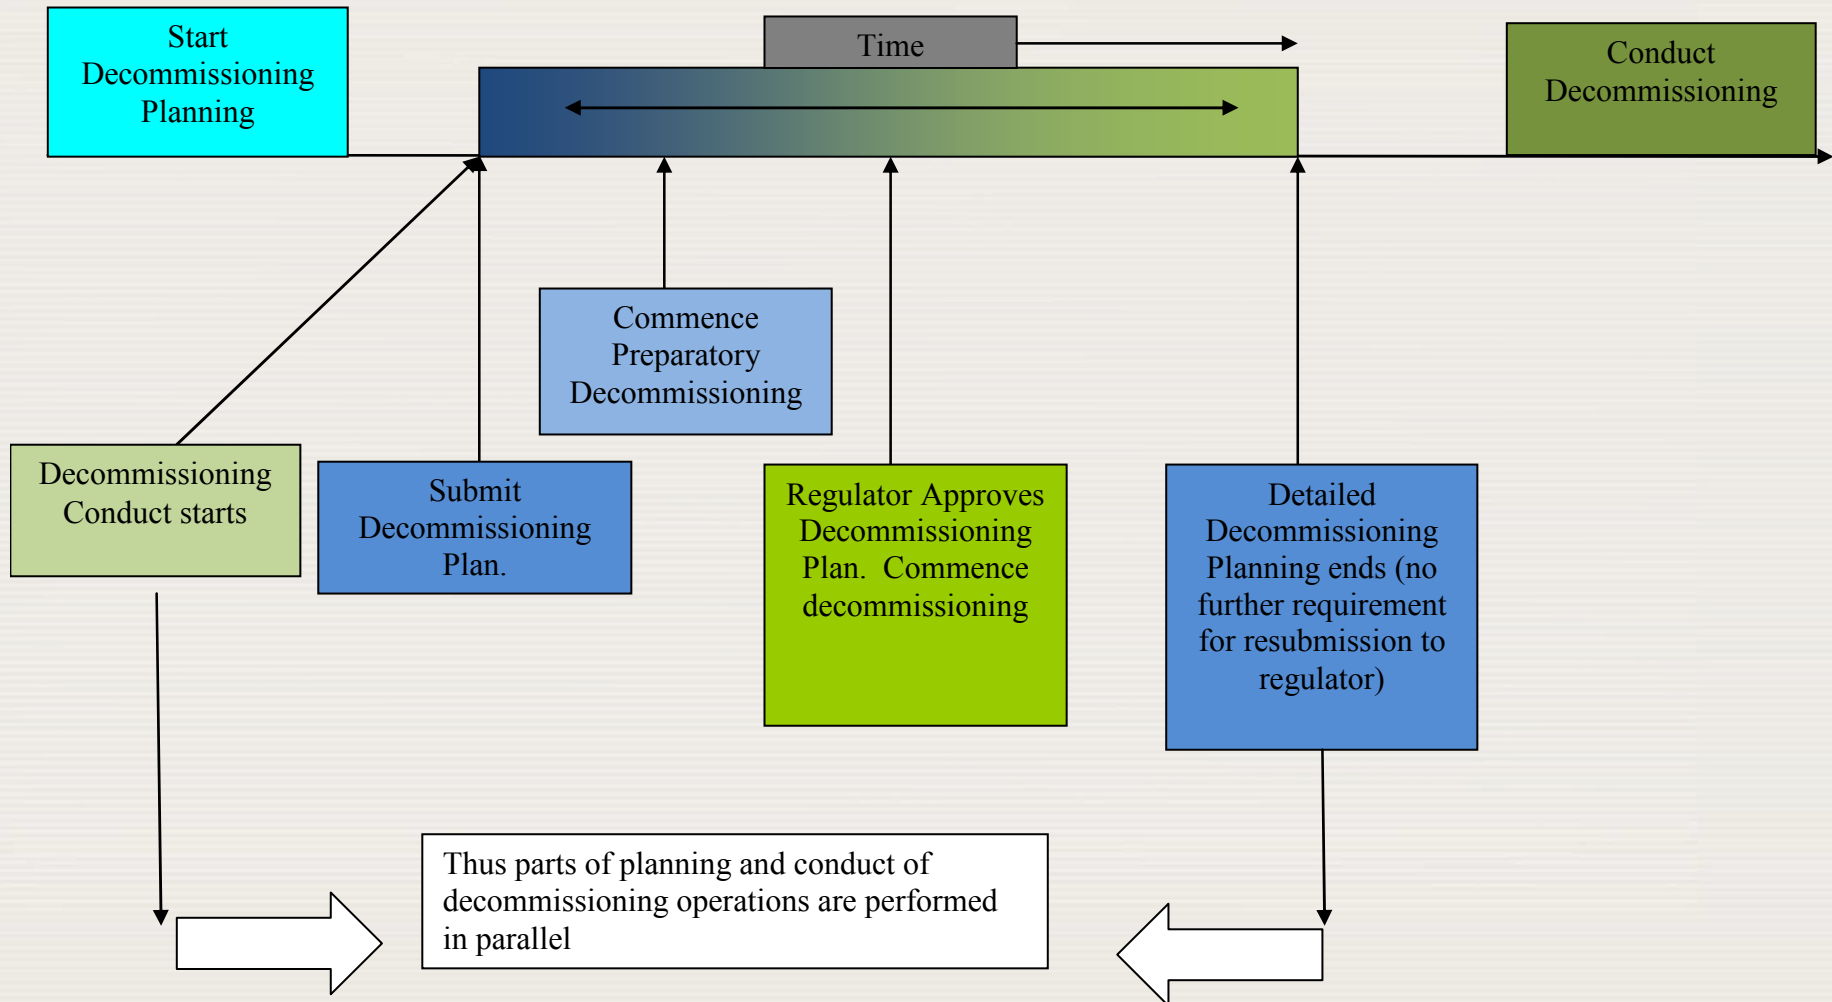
Start Decommissioning Planning

Time

Conduct Decommissioning

Commence Preparatory Decommissioning

Decommissioning Conduct starts

Submit Decommissioning Plan.

Regulator Approves Decommissioning Plan. Commence decommissioning

Detailed Decommissioning Planning ends (no further requirement for resubmission to regulator)

Thus parts of planning and conduct of decommissioning operations are performed in parallel